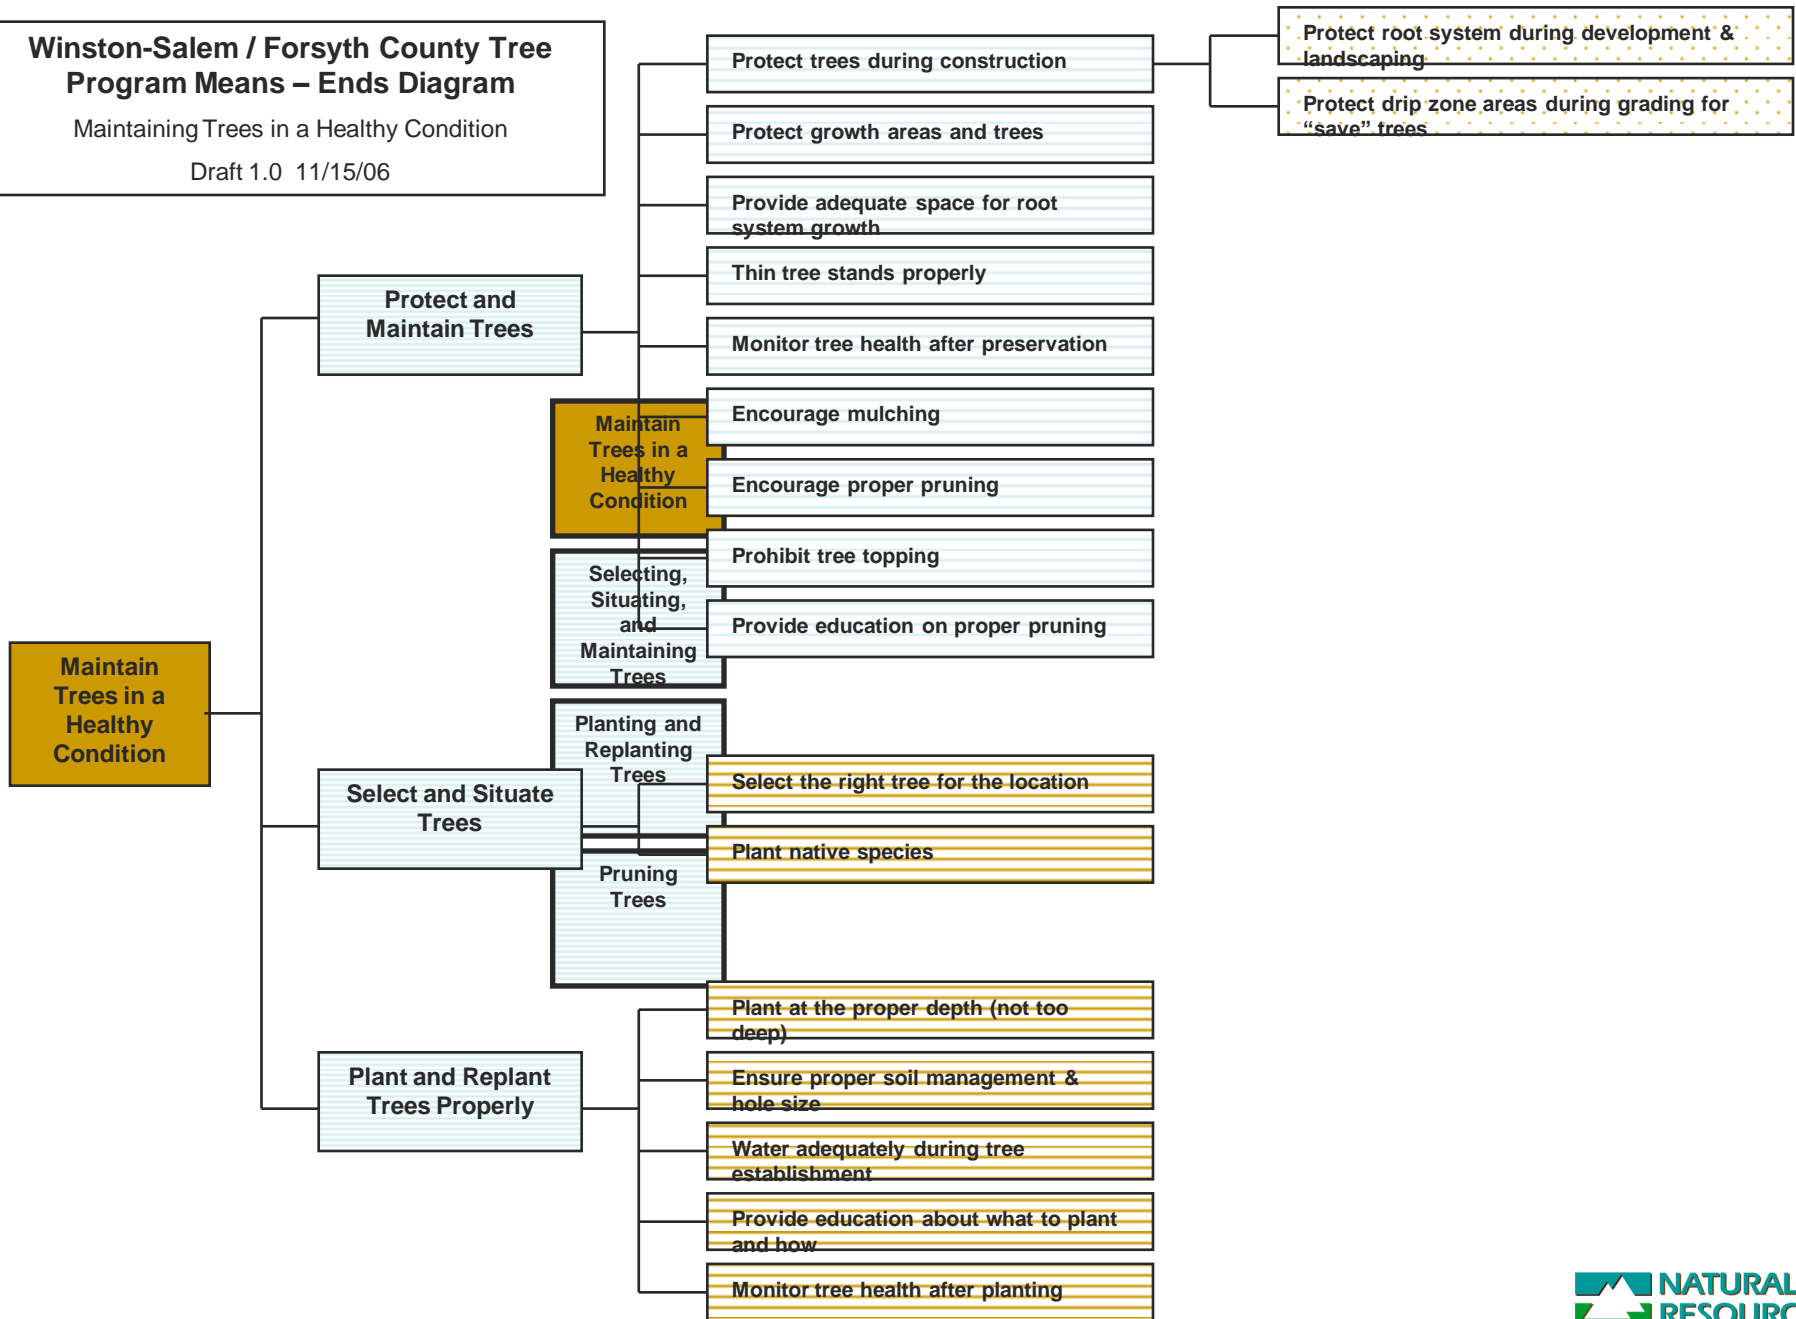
Winston-Salem / Forsyth County Tree Program Means – Ends Diagram

Maintaining Trees in a Healthy Condition

Draft 1.0 11/15/06

Maintain Trees in a Healthy Condition

Protect and Maintain Trees

Select and Situate Trees

Plant and Replant Trees Properly

Maintain Trees in a Healthy Condition

Selecting, Situating, and Maintaining Trees

Planting and Replanting Trees

Pruning Trees

Protect trees during construction

Protect growth areas and trees

Provide adequate space for root system growth

Thin tree stands properly

Monitor tree health after preservation

Encourage mulching

Encourage proper pruning

Prohibit tree topping

Provide education on proper pruning

Select the right tree for the location

Plant native species

Plant at the proper depth (not too deep)

Ensure proper soil management & hole size

Water adequately during tree establishment

Provide education about what to plant and how

Monitor tree health after planting

Protect root system during development & landscaping

Protect drip zone areas during grading for “save” trees

NATURAL RESOURC